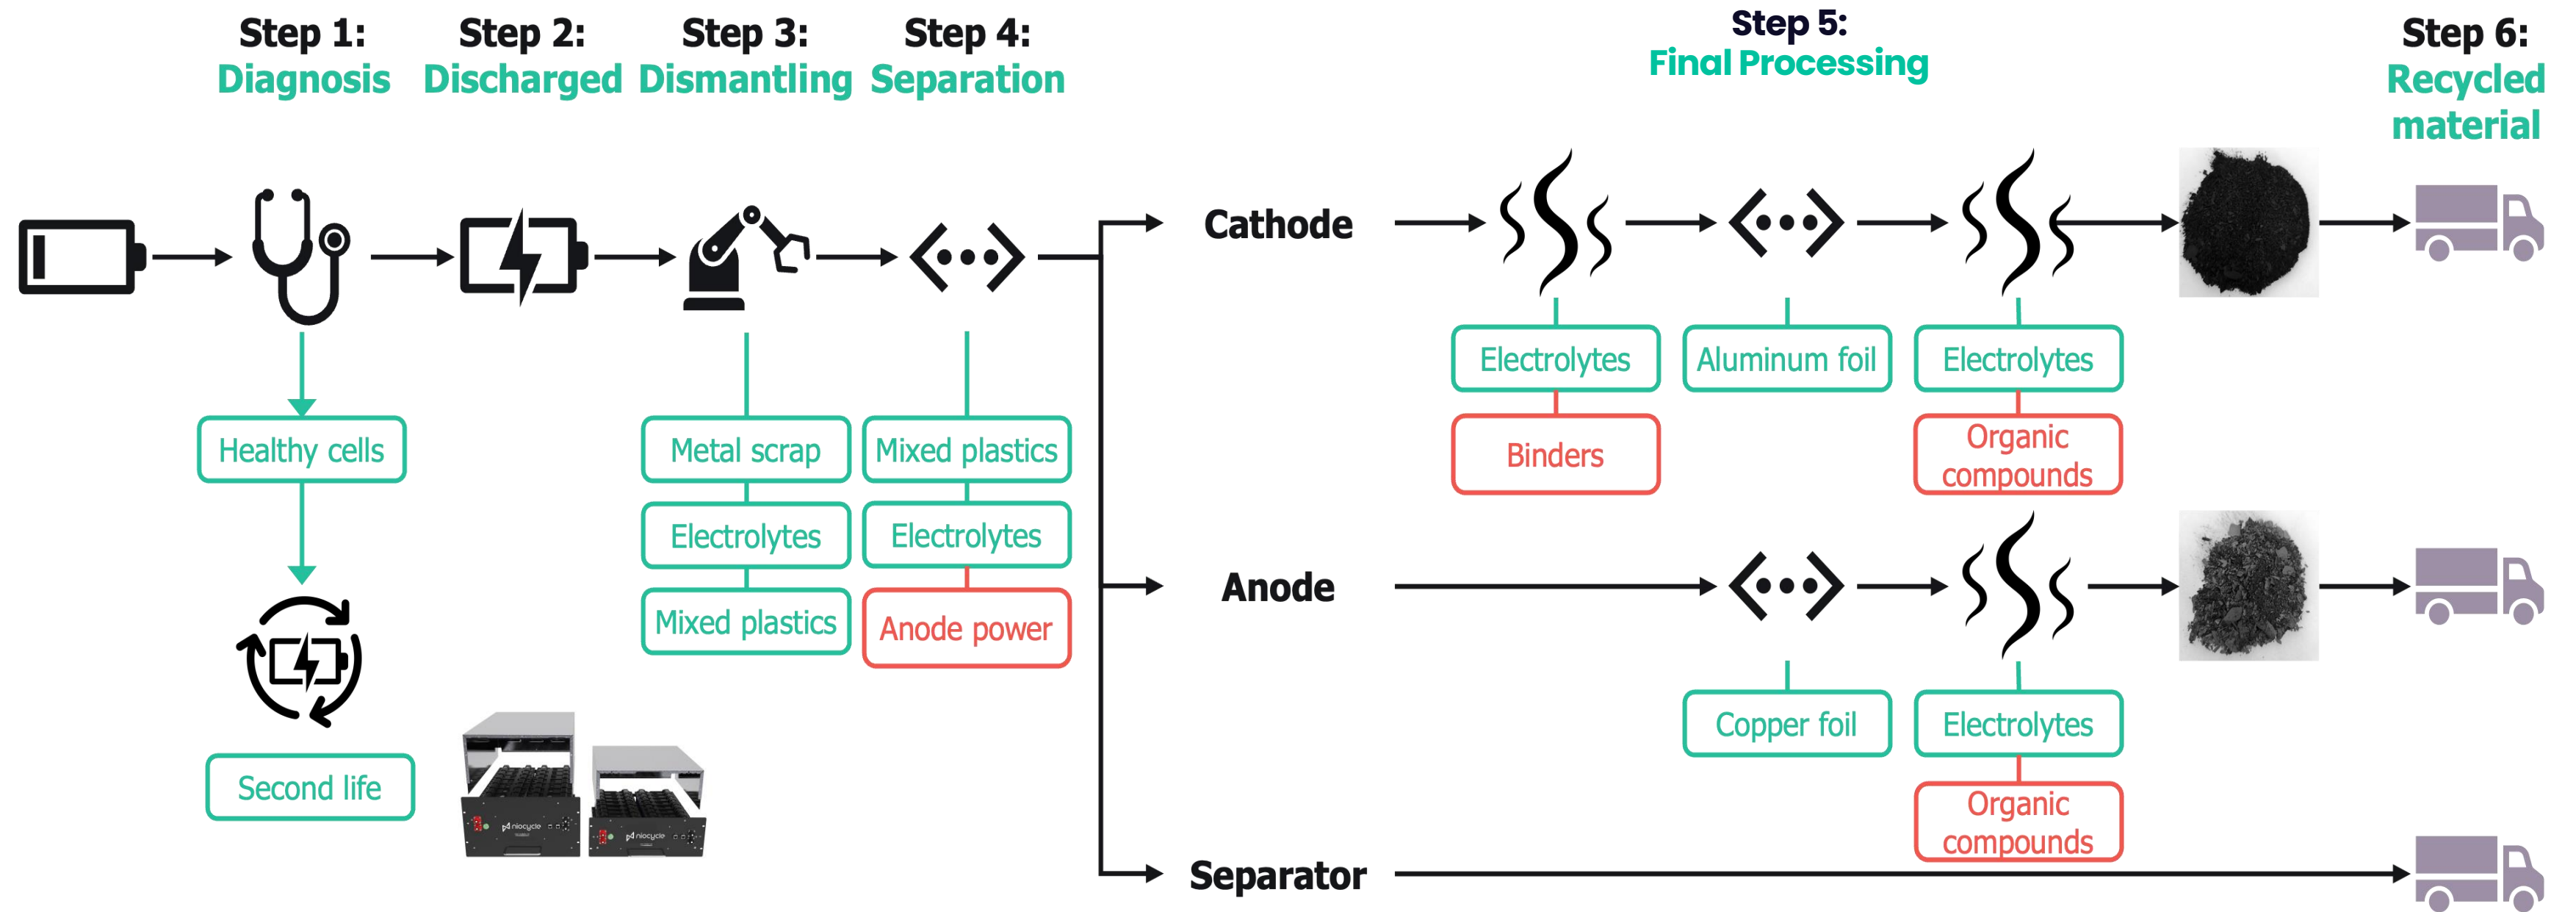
Step 1:
Diagnosis

Step 2:
Discharged

Step 3:
Dismantling

Step 4:
Separation

Step 5:
Final Processing

Step 6:
Recycled material

Healthy cells

Second life

Metal scrap

Electrolytes

Mixed plastics

Mixed plastics

Electrolytes

Anode power

Cathode

Electrolytes

Binders

Aluminum foil

Electrolytes

Organic compounds

Anode

Copper foil

Electrolytes

Organic compounds

Separator